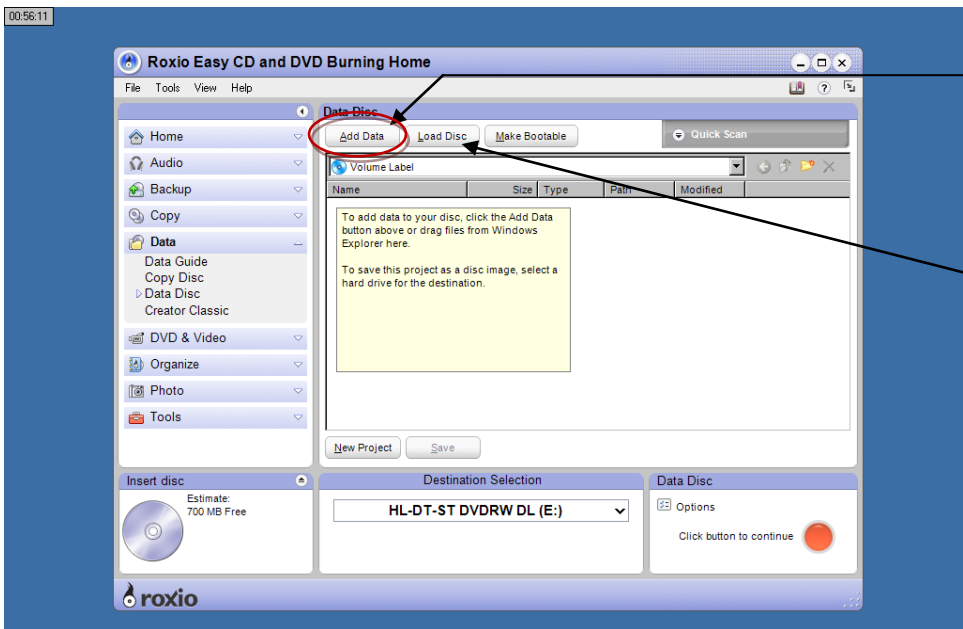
00:56:11

Roxio Easy CD and DVD Burning Home

File Tools View Help

Home
Audio
Backup
Copy
Data
Data Guide
Copy Disc
Data Disc
Creator Classic
DVD & Video
Organize
Photo
Tools

Data Disc
Add Data
Load Disc
Make Bootable
Quick Scan
Volume Label

| Name | Size | Type | Path | Modified |
|---|---|---|---|---|

To add data to your disc, click the Add Data button above or drag files from Windows Explorer here.

To save this project as a disc image, select a hard drive for the destination.

New Project
Save

Insert disc
Estimate:
700 MB Free

Destination Selection
HL-DT-ST DVDRW DL (E:)

Data Disc
Options
Click button to continue

roxio